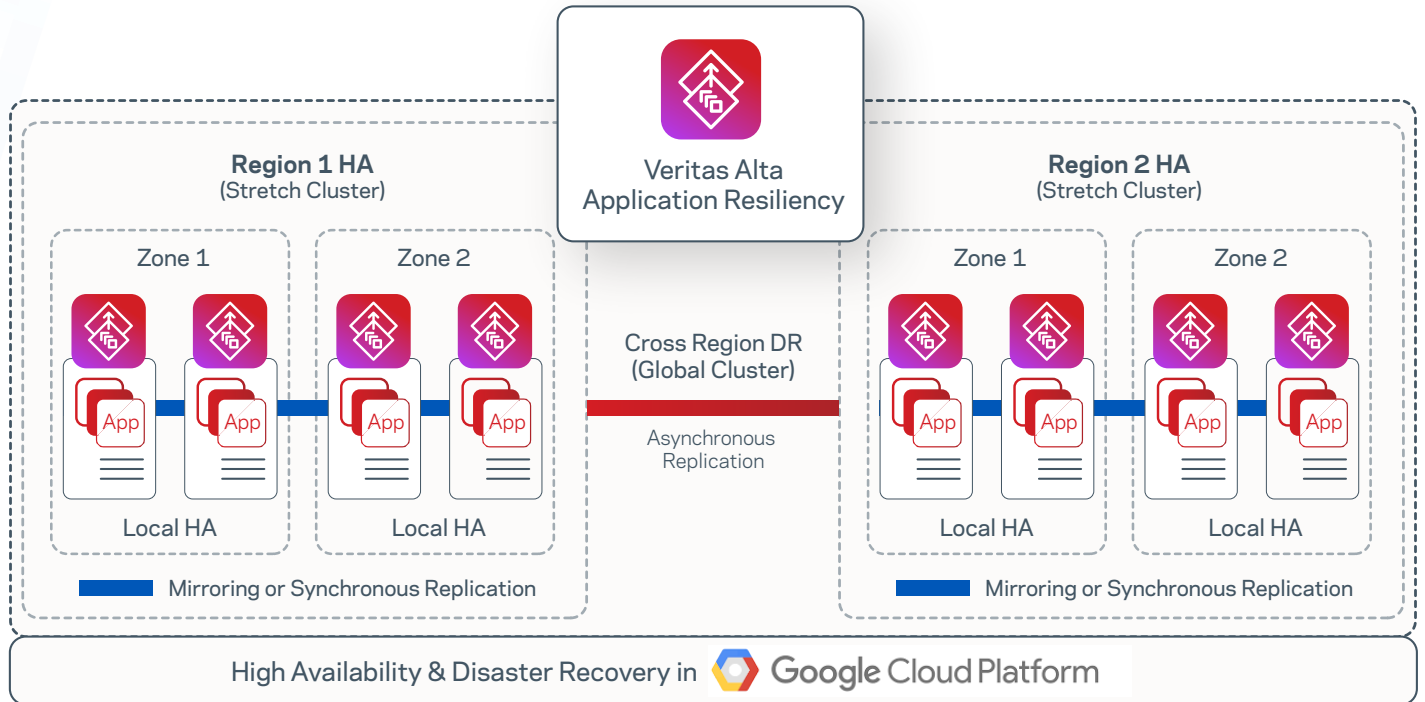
Veritas Alta
Application Resiliency

Region 1 HA
(Stretch Cluster)

Zone 1

App

App

Local HA

Zone 2

App

App

Local HA

Mirroring or Synchronous Replication

Cross Region DR
(Global Cluster)

Asynchronous
Replication

Region 2 HA
(Stretch Cluster)

Zone 1

App

App

Local HA

Zone 2

App

App

Local HA

Mirroring or Synchronous Replication

High Availability & Disaster Recovery in Google Cloud Platform